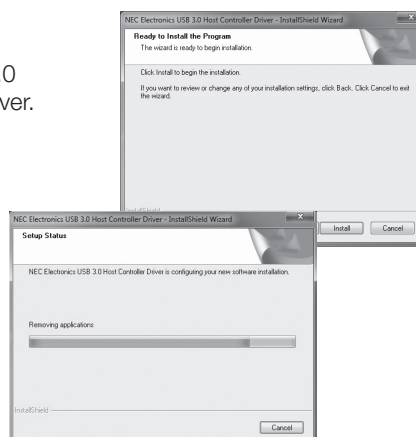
0
ver.

NEC Electronics USB 3.0 Host Controller Driver - InstallShield Wizard

Ready to Install the Program

The wizard is ready to begin installation.

Click Install to begin the installation.

If you want to review or change any of your installation settings, click Back. Click Cancel to exit the wizard.

Install

Cancel

NEC Electronics USB 3.0 Host Controller Driver - InstallShield Wizard

Setup Status

NEC Electronics USB 3.0 Host Controller Driver is configuring your new software installation.

Removing applications

InstallShield

Cancel